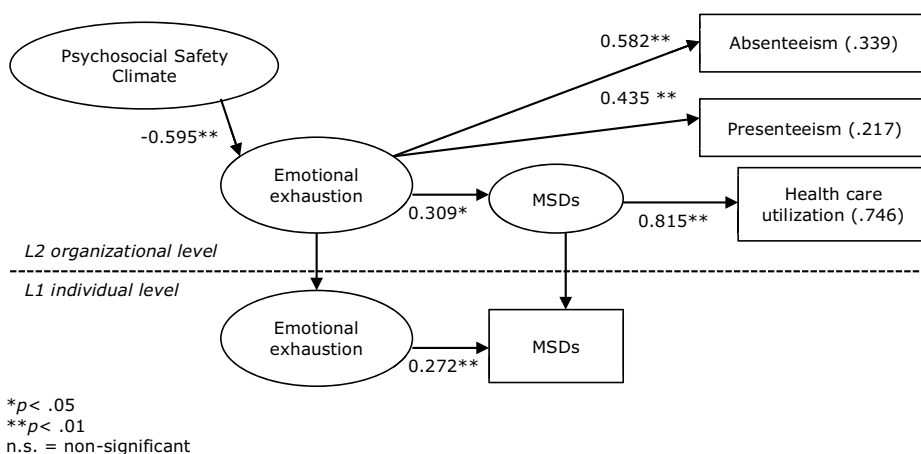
Psychosocial Safety Climate

-0.595**

0.582**

Absenteeism (.339)

0.435 **

Presenteeism (.217)

Emotional exhaustion

0.309*

MSDs

0.815**

Health care utilization (.746)

L2 organizational level

L1 individual level

Emotional exhaustion

0.272**

MSDs

*p< .05
**p< .01
n.s. = non-significant